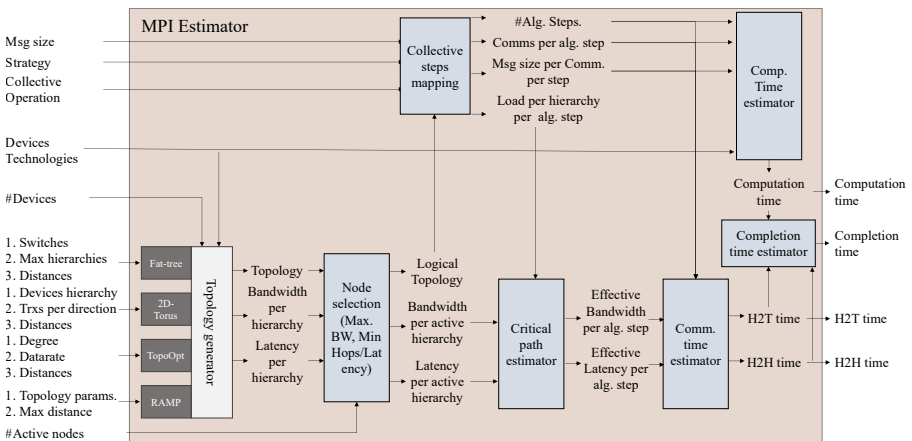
MPI Estimator

Msg size
Strategy
Collective Operation

Collective steps mapping

#Alg. Steps.
Comms per alg. step
Msg size per Comm. per step
Load per hierarchy per alg. step

Comp. Time estimator

Devices Technologies

#Devices

Computation time

Computation time

Completion time estimator

Completion time

1. Switches
2. Max hierarchies
3. Distances

Fat-tree

1. Devices hierarchy
2. Trxs per direction
3. Distances

2D-Torus

1. Degree
2. Datarate
3. Distances

TopoOpt

1. Topology params.
2. Max distance

RAMP

Topology generator

Topology

Bandwidth per hierarchy

Latency per hierarchy

Node selection (Max. BW, Min Hops/Latency)

Logical Topology

Bandwidth per active hierarchy

Latency per active hierarchy

Critical path estimator

Effective Bandwidth per alg. step

Effective Latency per alg. step

Comm. time estimator

H2T time

H2H time

H2T time

H2H time

#Active nodes